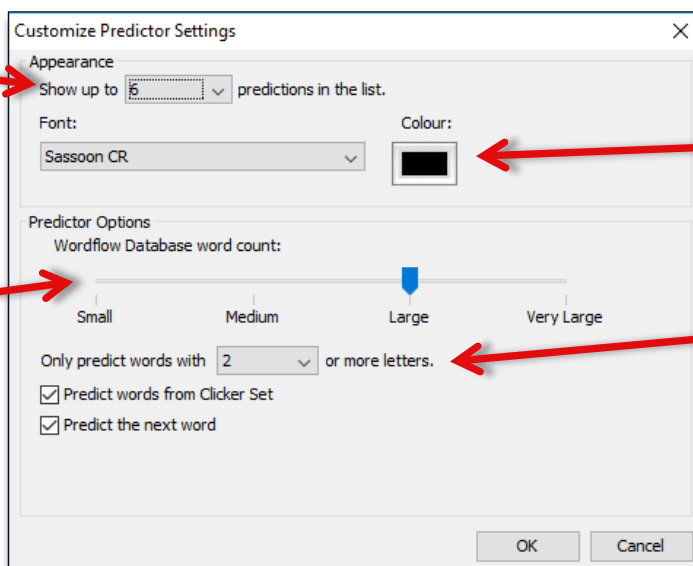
Customize Predictor Settings

Appearance

Show up to 6 predictions in the list.

Font:

Sassoon CR

Colour:

Predictor Options

Wordflow Database word count:

Small

Medium

Large

Very Large

Only predict words with 2 or more letters.

Predict words from Clicker Set

Predict the next word

OK

Cancel